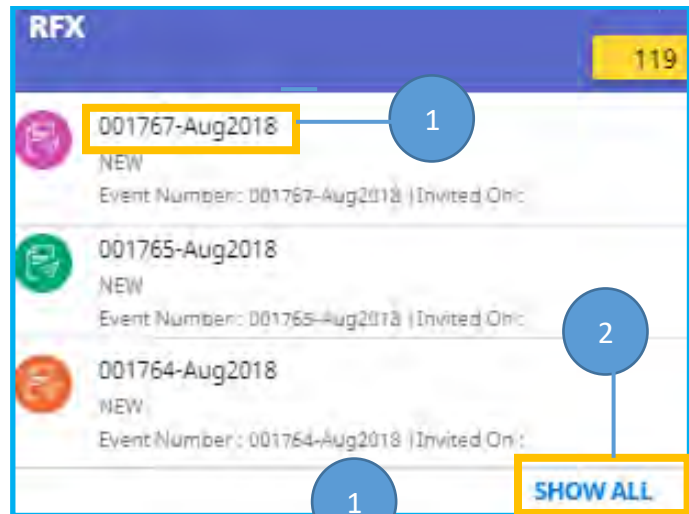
RFX

119

001767-Aug2018

1

NEW

Event Number : 001767-Aug2018 | Invited On :

001765-Aug2018

NEW

Event Number : 001765-Aug2018 | Invited On :

2

001764-Aug2018

NEW

Event Number : 001764-Aug2018 | Invited On :

1

SHOW ALL